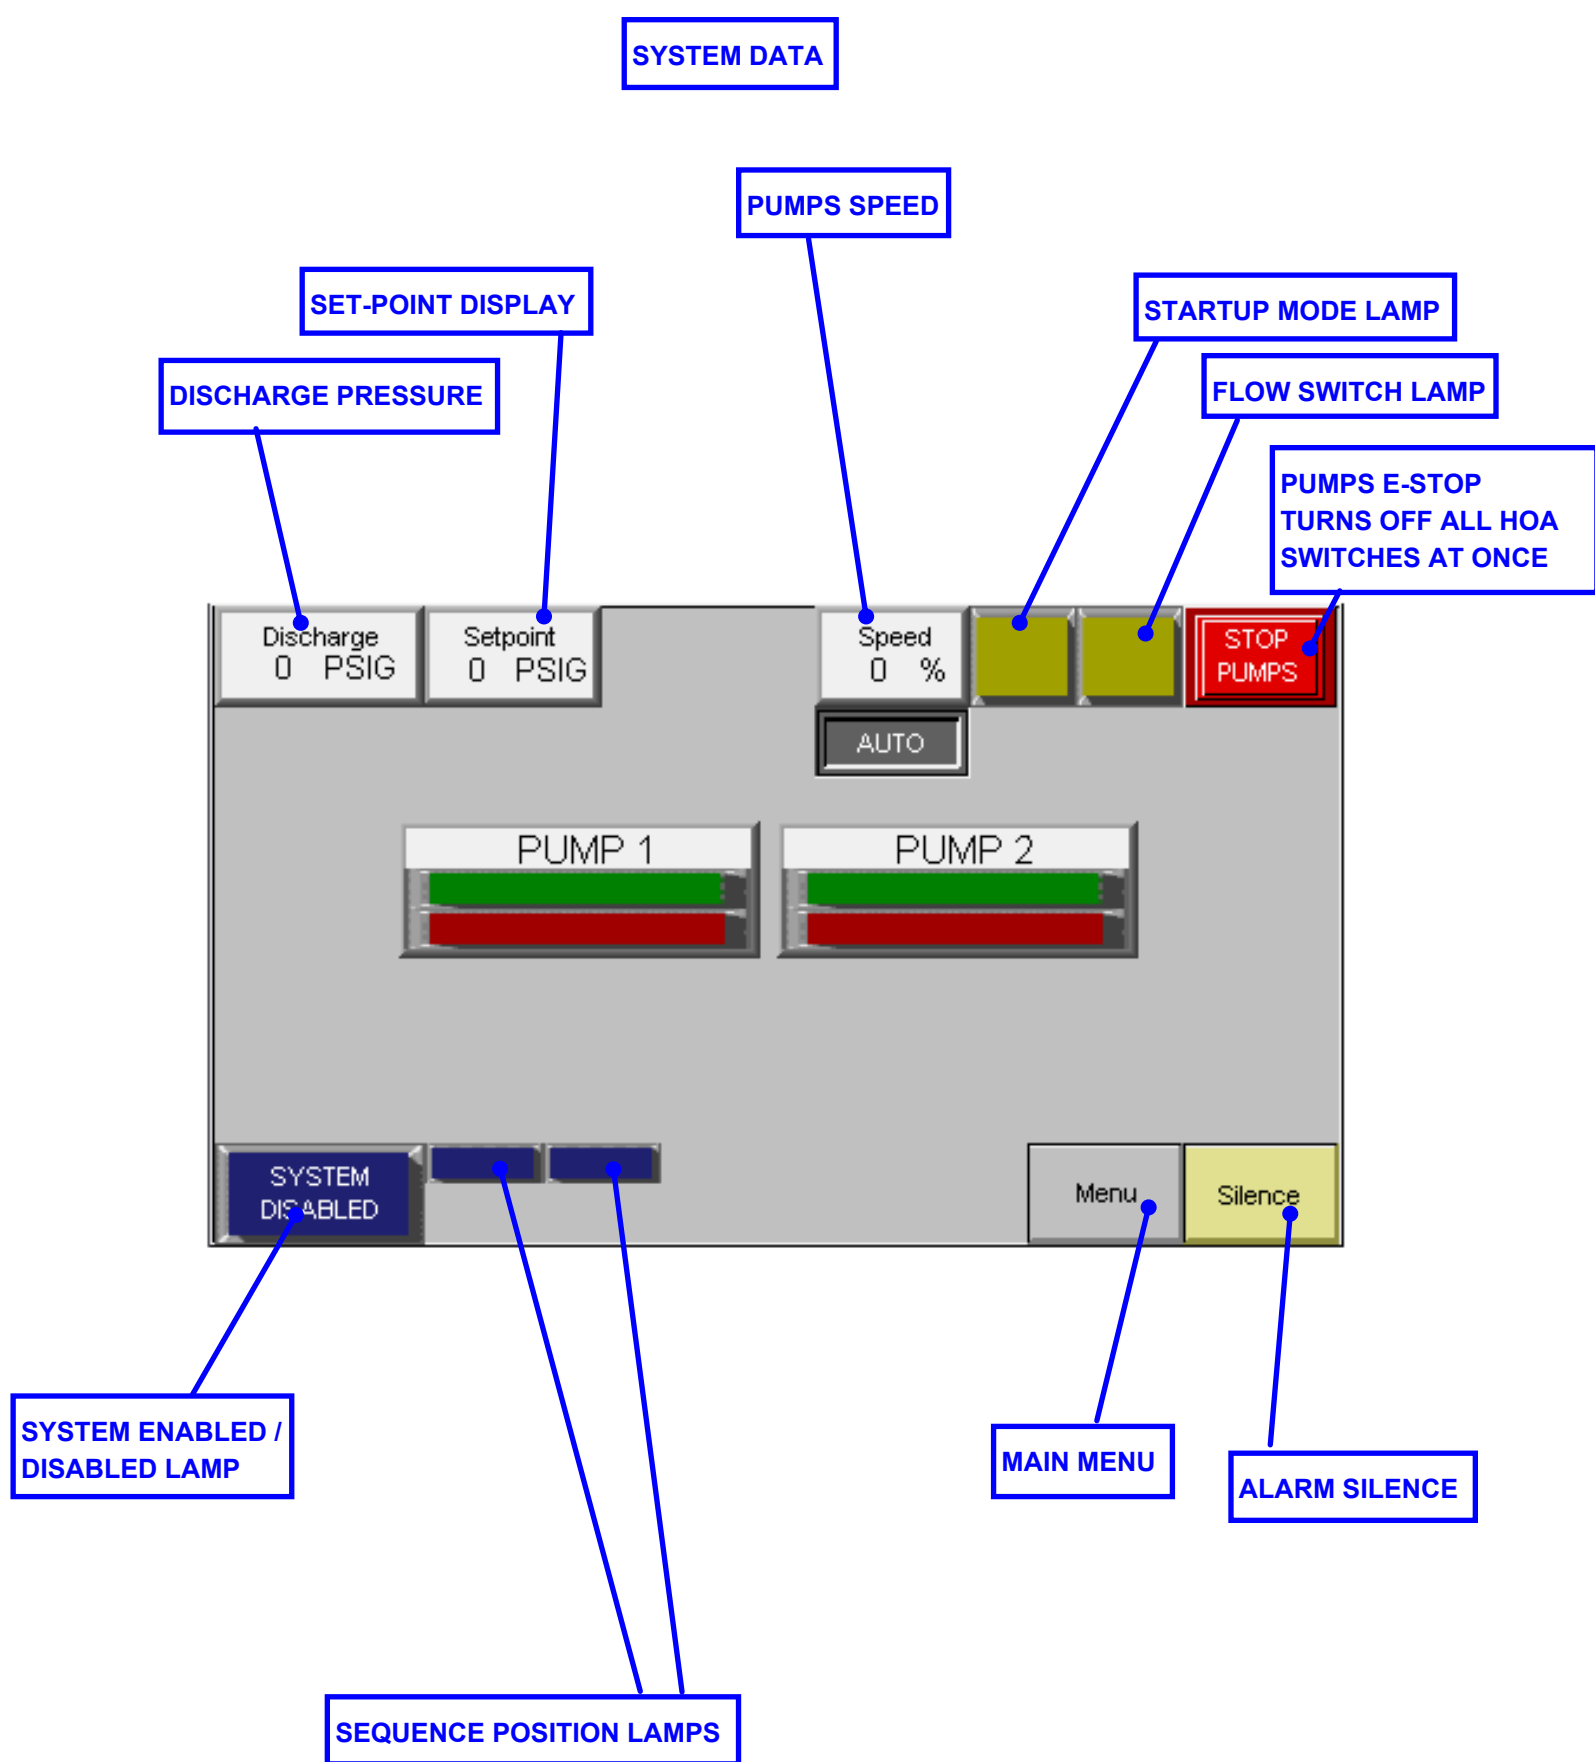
SYSTEM DATA

PUMPS SPEED

SET-POINT DISPLAY

STARTUP MODE LAMP

DISCHARGE PRESSURE

FLOW SWITCH LAMP

PUMPS E-STOP TURNS OFF ALL HOA SWITCHES AT ONCE

Discharge
0 PSIG

Setpoint
0 PSIG

Speed
0 %

STOP PUMPS

AUTO

PUMP 1

PUMP 2

SYSTEM DISABLED

Menu

Silence

SYSTEM ENABLED / DISABLED LAMP

MAIN MENU

ALARM SILENCE

SEQUENCE POSITION LAMPS